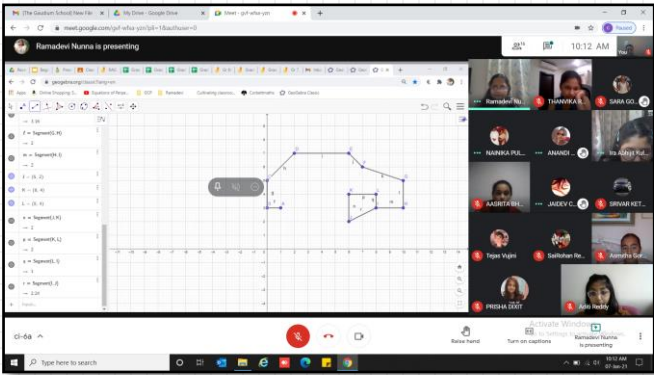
[The Gaudium School] New File | My Drive - Google Drive | Meet - gvf-whsa-yzn

meet.google.com/gvf-whsa-yzn?pli=1&authuser=0

Paused

Ramadevi Nunna is presenting

10:12 AM

geogebra.org/classic?lang=en

Apps | Online Shopping S... | Equations of Perpe... | SCP | Ramadevi | Cultivating classroo... | Contentmantra | GeoGebra Classic

→ 3.16

f = Segment(G, H)
→ 2

m = Segment(H, I)
→ 2

I = (6, 2)

H = (4, 2)

L = (6, 0)

n = Segment(I, K)
→ 2

p = Segment(K, L)
→ 3

q = Segment(L, J)
→ 3

r = Segment(J, I)
→ 2.24

Ramadevi Nu...

THANVIKA K...

SARA GO...

NAINIKA PUL...

ANANDI ...

Yrs Advait Kal...

AASRITA SH...

JAIDEV C...

SRIVAR KET...

Tejas Vujini

Sailohan Re...

Asmitha Go...

PRISHA DIXIT

Aditi Reddy

cl-6a

Raise hand

Turn on captions

Ramadevi Nunna is presenting

Activate Windows
Go to Settings to activate Windows.

Type here to search

10:12 AM
07-Jan-21